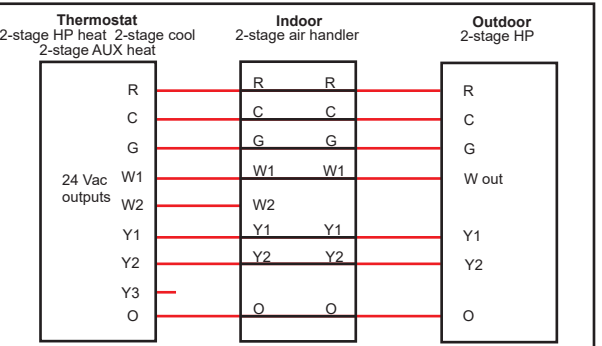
Thermostat
2-stage HP heat 2-stage cool
2-stage AUX heat

Indoor
2-stage air handler

Outdoor
2-stage HP

24 Vac outputs

R
C
G
W1
W2
Y1
Y2
Y3
O

R R
C C
G G
W1 W1
W2
Y1 Y1
Y2 Y2
O O

R
C
G
W out
Y1
Y2
O